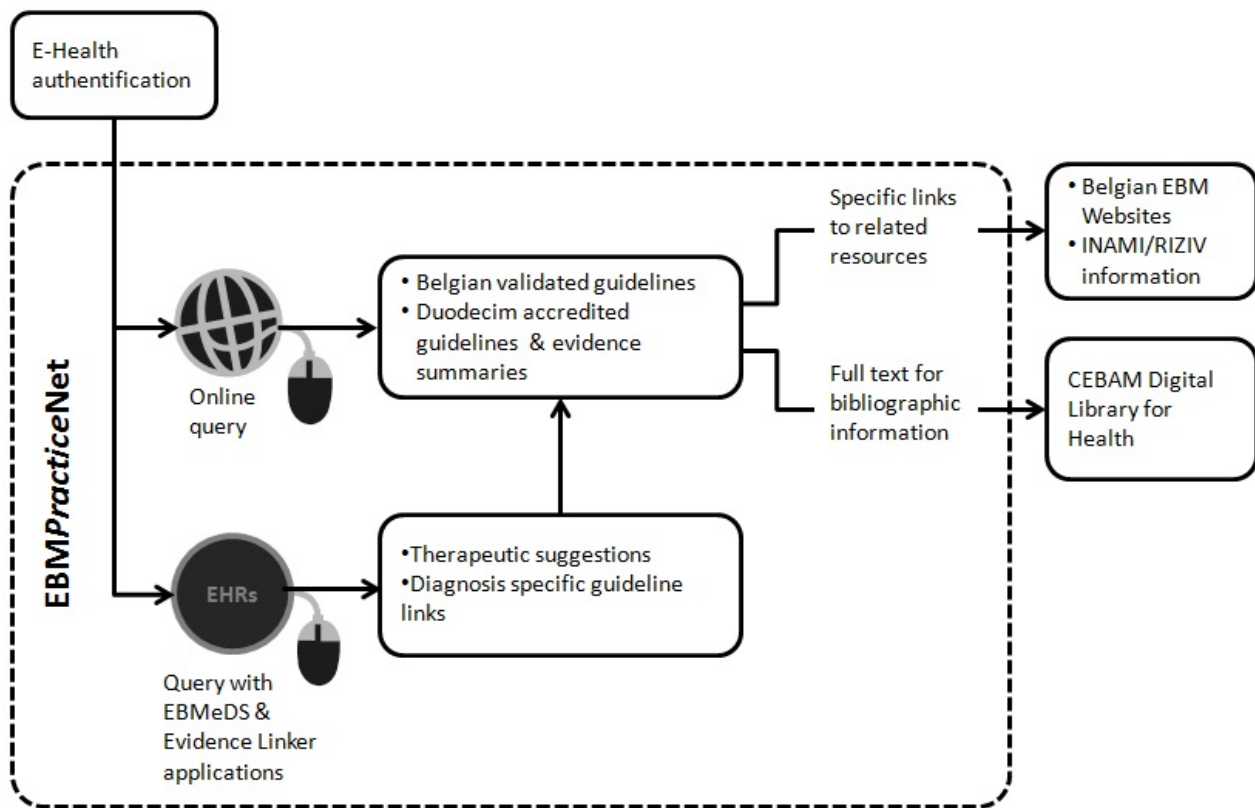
E-Health authentification

EBMPracticeNet

Online query

EHRs

Query with EBMeDS & Evidence Linker applications

• Belgian validated guidelines
• Duodecim accredited guidelines & evidence summaries

•Therapeutic suggestions
•Diagnosis specific guideline links

Specific links to related resources

Full text for bibliographic information

• Belgian EBM Websites
• INAMI/RIZIV information

CEBAM Digital Library for Health